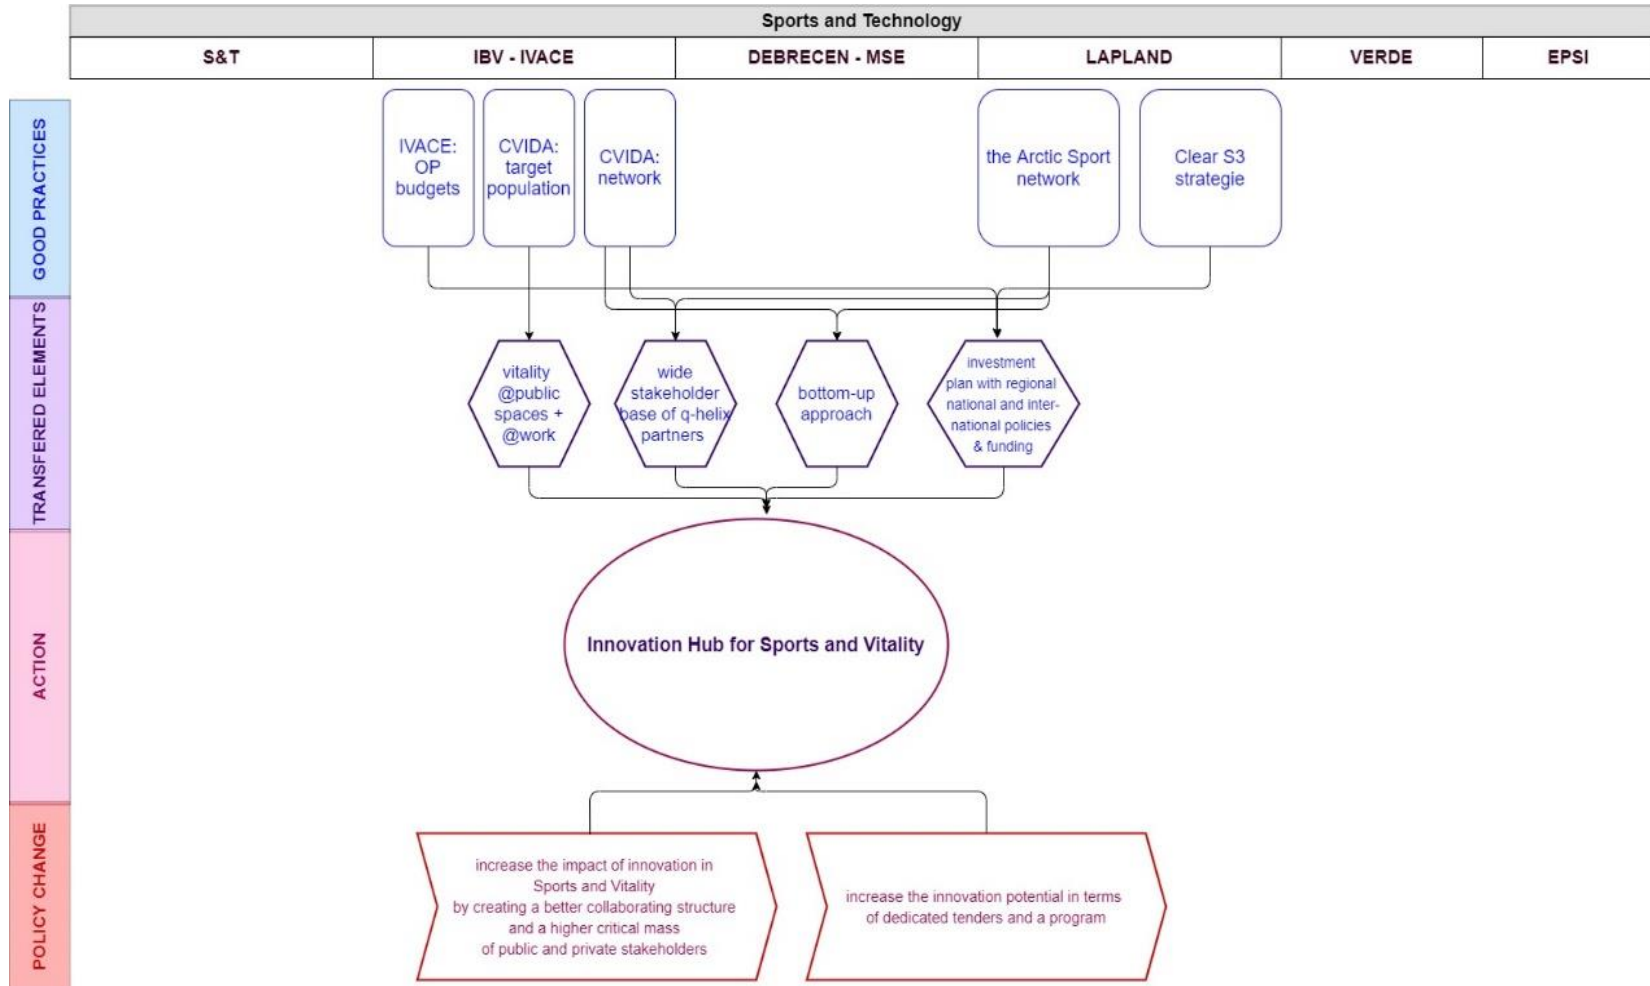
Sports and Technology

| S&T | IBV - IVACE | DEBRECEN - MSE | LAPLAND | VERDE | EPSI |
|---|---|---|---|---|---|

GOOD PRACTICES

TRANSFERED ELEMENTS

ACTION

POLICY CHANGE

IVACE: OP budgets

CVIDA: target population

CVIDA: network

the Arctic Sport network

Clear S3 strategie

vitality @public spaces + @work

wide stakeholder base of q-helix partners

bottom-up approach

investment plan with regional national and international policies & funding

Innovation Hub for Sports and Vitality

increase the impact of innovation in Sports and Vitality by creating a better collaborating structure and a higher critical mass of public and private stakeholders

increase the innovation potential in terms of dedicated tenders and a program